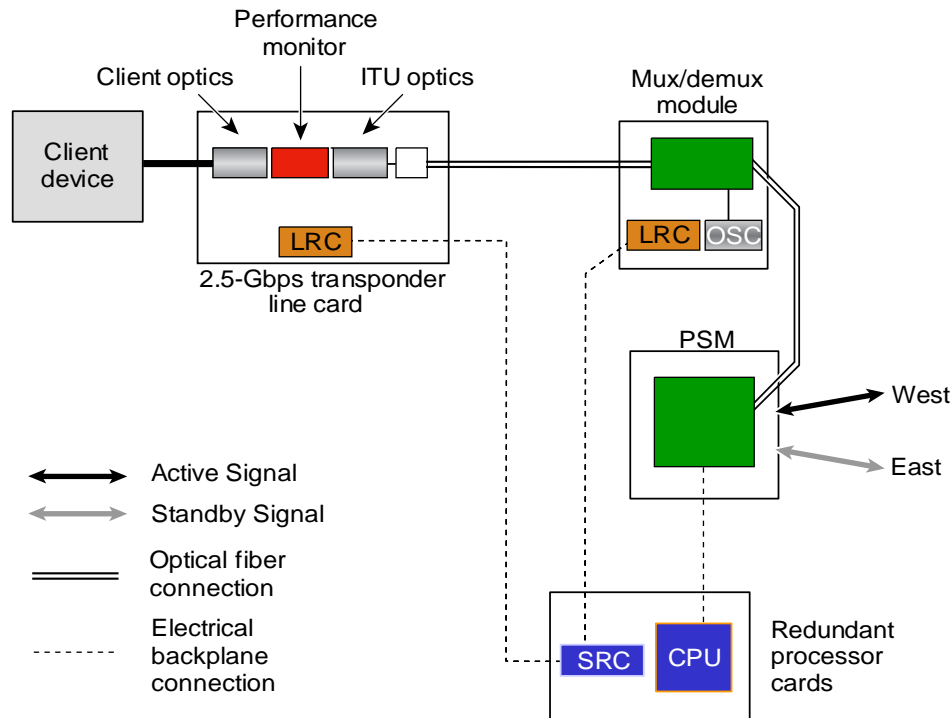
Performance monitor

Client optics

ITU optics

Mux/demux module

Client device

LRC

LRC

OSC

2.5-Gbps transponder line card

PSM

West

East

Active Signal

Standby Signal

Optical fiber connection

Electrical backplane connection

SRC

CPU

Redundant processor cards